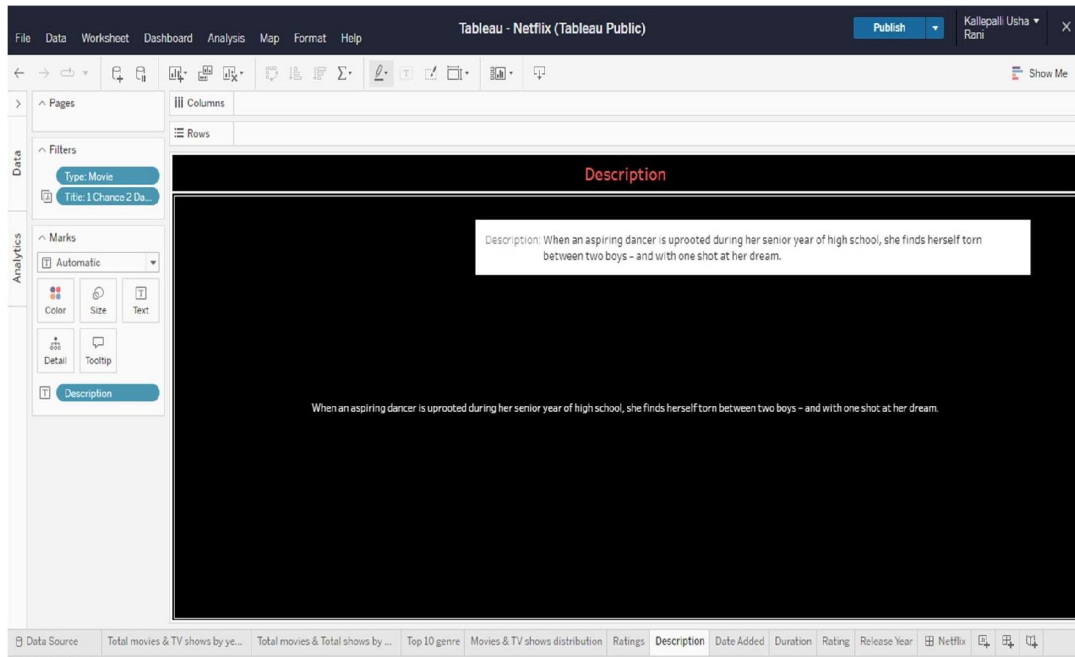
File Data Worksheet Dashboard Analysis Map Format Help

Tableau - Netflix (Tableau Public)

Publish

Kallepalli Usha Rani

Show Me

Pages

Columns

Rows

Data

Analytics

Filters

Type: Movie

Title: 1 Chance 2 Da...

Marks

Automatic

Color Size Text

Detail Tooltip

Description

Description

Description: When an aspiring dancer is uprooted during her senior year of high school, she finds herself torn between two boys – and with one shot at her dream.

When an aspiring dancer is uprooted during her senior year of high school, she finds herself torn between two boys – and with one shot at her dream.

Data Source | Total movies & TV shows by ye... | Total movies & Total shows by ... | Top 10 genre | Movies & TV shows distribution | Ratings | Description | Date Added | Duration | Rating | Release Year | Netflix